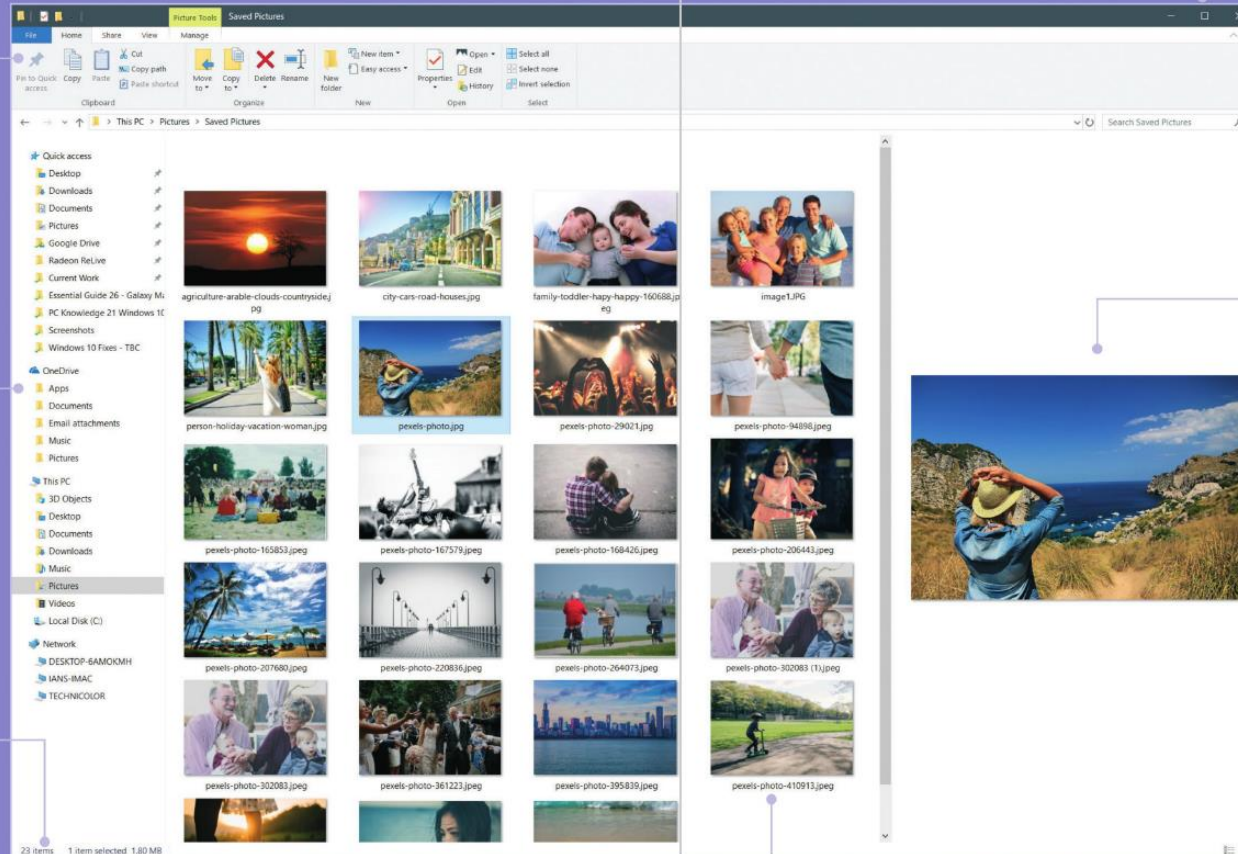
Picture Tools Saved Pictures

File Home Share View Manage

Pin to Quick access Copy Paste Cut Copy path Paste shortcut
Clipboard

Move to Copy to Delete Rename
Organize

New folder New item Easy access
New

Properties Open Edit History
Open

Select all Select none Invert selection
Select

This PC > Pictures > Saved Pictures

Search Saved Pictures

Quick access
Desktop
Downloads
Documents
Pictures
Google Drive
Radeon ReLive
Current Work
Essential Guide 26 - Galaxy M
PC Knowledge 21 Windows 1
Screenshots
Windows 10 Fixes - TBC
OneDrive
Apps
Documents
Email attachments
Music
Pictures
This PC
3D Objects
Desktop
Documents
Downloads
Music
Pictures
Videos
Local Disk (C:)
Network
DESKTOP-6AMOKMH
IANS-IMAC
TECHNICOLOR

agriculture-arable-clouds-countryside.jpg
city-cars-road-houses.jpg
family-toddler-hapy-happy-160688.jpeg
image1.JPG
person-holiday-vacation-woman.jpg
pexels-photo.jpg
pexels-photo-29021.jpg
pexels-photo-94898.jpeg
pexels-photo-165853.jpeg
pexels-photo-167579.jpeg
pexels-photo-168426.jpeg
pexels-photo-206443.jpeg
pexels-photo-207680.jpeg
pexels-photo-220836.jpeg
pexels-photo-264073.jpeg
pexels-photo-302083 (1).jpeg
pexels-photo-302083.jpeg
pexels-photo-361223.jpeg
pexels-photo-395839.jpeg
pexels-photo-410913.jpeg

23 items 1 item selected 1.80 MB